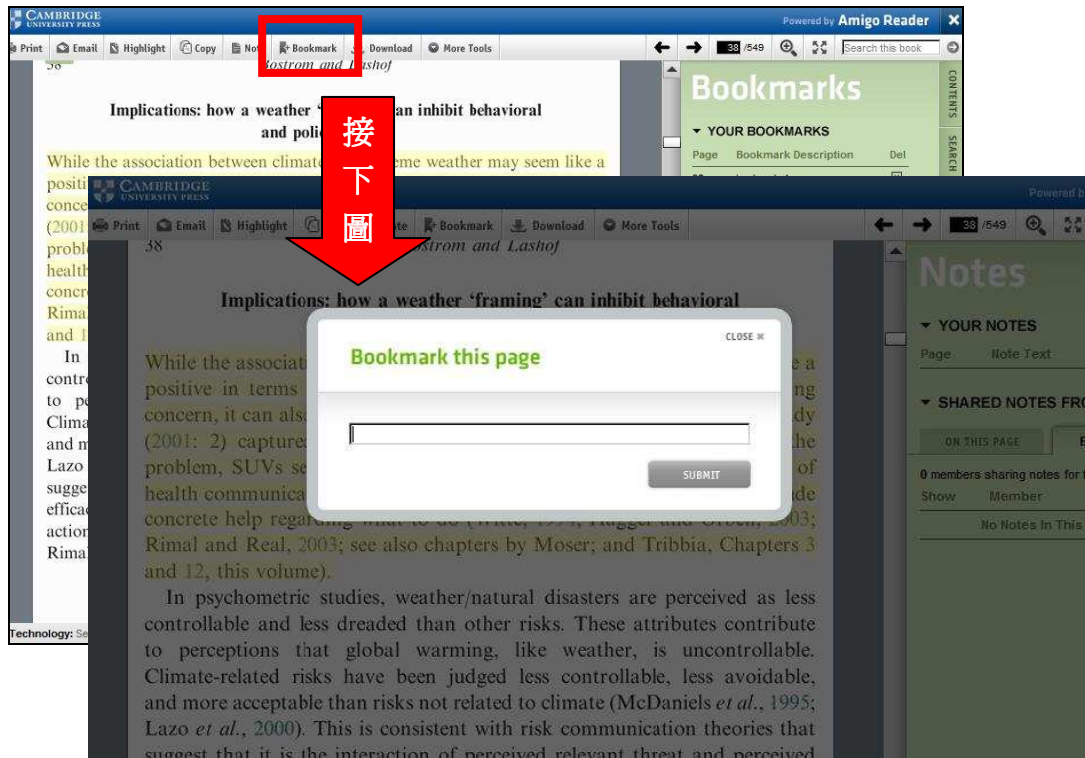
CAMBRIDGE UNIVERSITY PRESS

Powered by Amigo Reader

Print Email Highlight Copy Note Bookmark Download More Tools

38 /549

Search this book

38 Bostrom and Lashof

Implications: how a weather 'framing' can inhibit behavioral and poli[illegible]

While the association between climate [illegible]eme weather may seem like a positi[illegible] conce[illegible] (2001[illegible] proble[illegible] health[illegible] concre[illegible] Rimal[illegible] and 1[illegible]

In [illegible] contr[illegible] to p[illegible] Clima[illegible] and m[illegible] Lazo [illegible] sugge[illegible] effica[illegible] action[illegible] Rima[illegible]

Bookmarks

YOUR BOOKMARKS

Page Bookmark Description Del

CONTENTS

SEARCH

Technology: Se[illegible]

接

下

圖

CAMBRIDGE UNIVERSITY PRESS

Powered b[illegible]

Print Email Highlight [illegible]te Bookmark Download More Tools

38 /549

38 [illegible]strom and Lashof

Implications: how a weather 'framing' can inhibit behavioral

While the associat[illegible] positive in terms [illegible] concern, it can als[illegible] (2001: 2) capture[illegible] problem, SUVs se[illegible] health communica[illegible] concrete help regar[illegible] Rimal and Real, 2003; see also chapters by Moser; and Tribbia, Chapters 3 and 12, this volume).

In psychometric studies, weather/natural disasters are perceived as less controllable and less dreaded than other risks. These attributes contribute to perceptions that global warming, like weather, is uncontrollable. Climate-related risks have been judged less controllable, less avoidable, and more acceptable than risks not related to climate (McDaniels et al., 1995; Lazo et al., 2000). This is consistent with risk communication theories that suggest that it is the interaction of perceived relevant threat and perceived

CLOSE ✖

Bookmark this page

SUBMIT

Notes

YOUR NOTES

Page Note Text

SHARED NOTES FRO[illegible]

ON THIS PAGE

0 members sharing notes for t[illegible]

Show Member

No Notes In This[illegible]